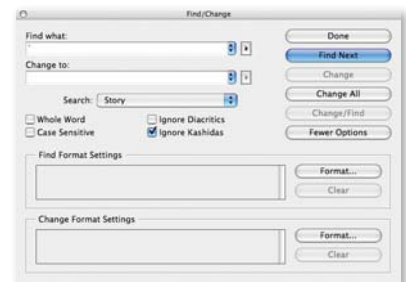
Find/Change

Find what:

Change to:

Search: Story

Whole Word
Case Sensitive
Ignore Diacritics
Ignore Kashidas

Done
Find Next
Change
Change All
Change/Find
Fewer Options

Find Format Settings
Format...
Clear

Change Format Settings
Format...
Clear